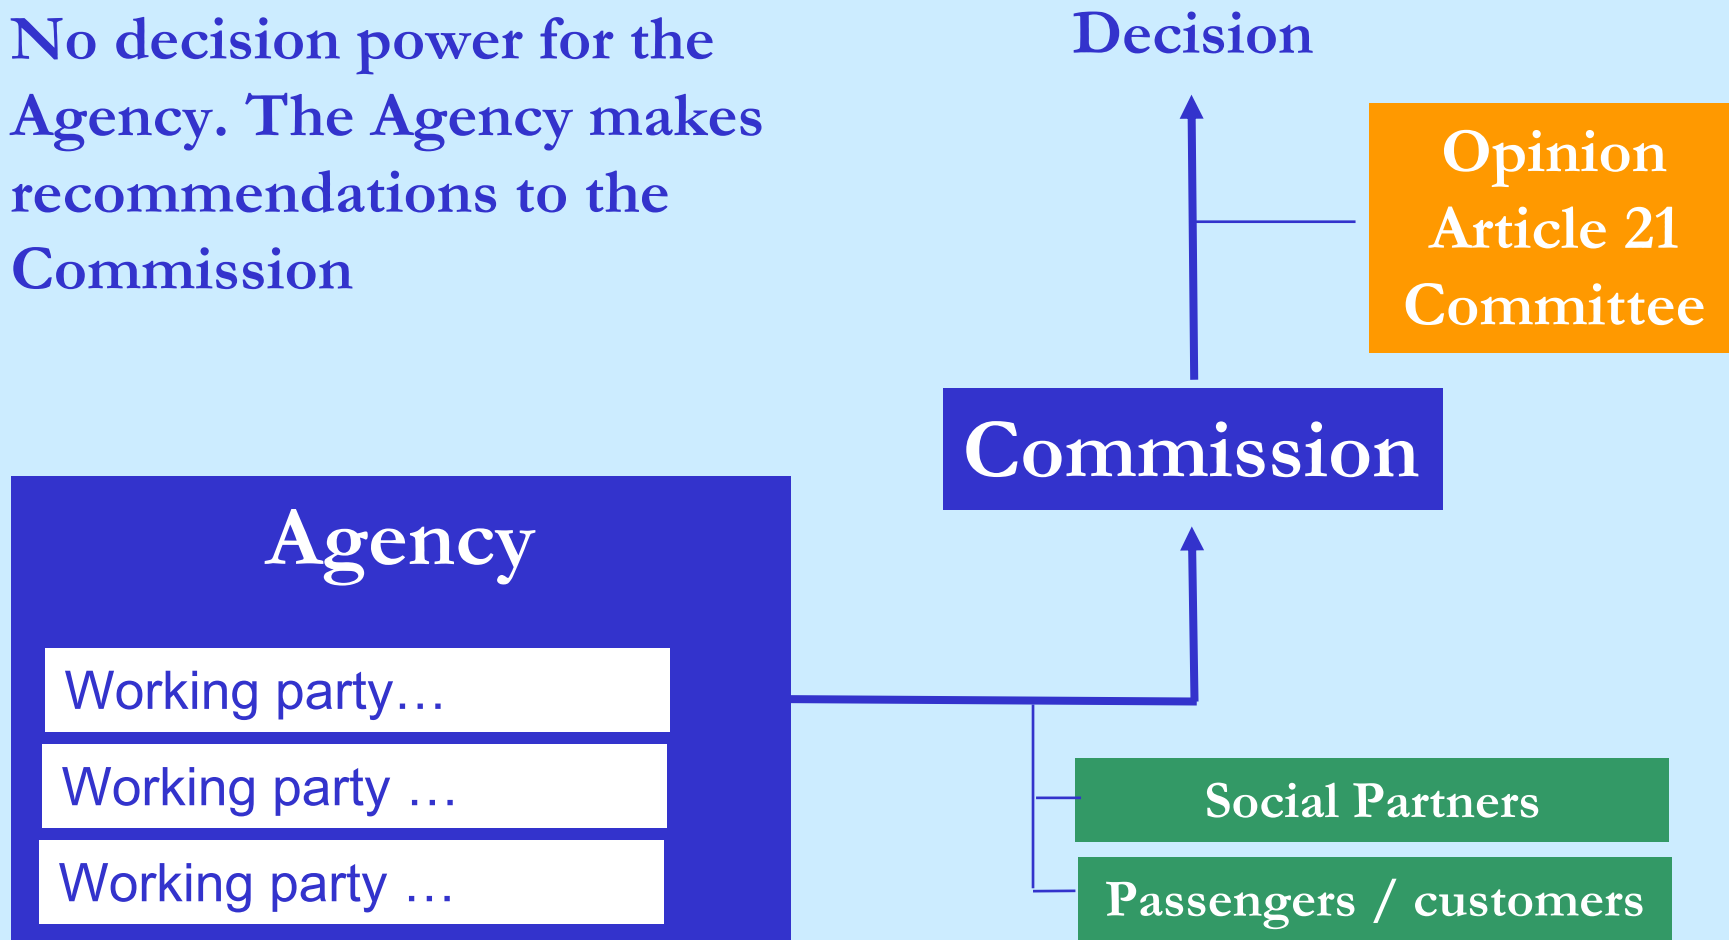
No decision power for the Agency. The Agency makes recommendations to the Commission

Decision

Opinion
Article 21
Committee

Commission

Agency

Working party…

Working party …

Working party …

Social Partners

Passengers / customers